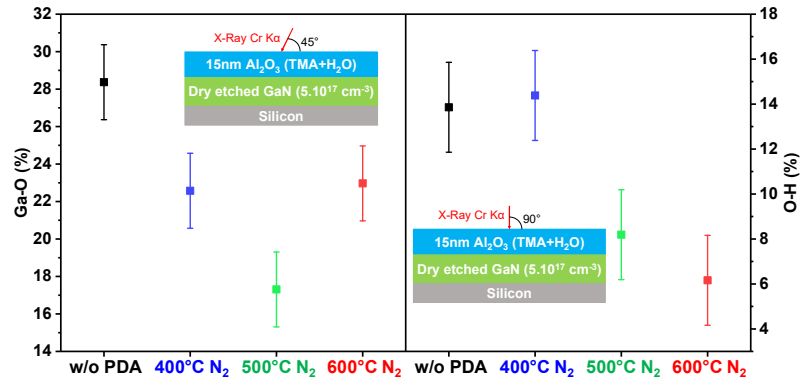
X-Ray Cr Kα
45°
15nm $Al_2O_3$ (TMA+$H_2O$)
Dry etched GaN ($5.10^{17}$ $cm^{-3}$)
Silicon

X-Ray Cr Kα
90°
15nm $Al_2O_3$ (TMA+$H_2O$)
Dry etched GaN ($5.10^{17}$ $cm^{-3}$)
Silicon

Ga-O (%)
32
30
28
26
24
22
20
18
16
14

O-H (%)
18
16
14
12
10
8
6
4

w/o PDA
400°C $N_2$
500°C $N_2$
600°C $N_2$
w/o PDA
400°C $N_2$
500°C $N_2$
600°C $N_2$